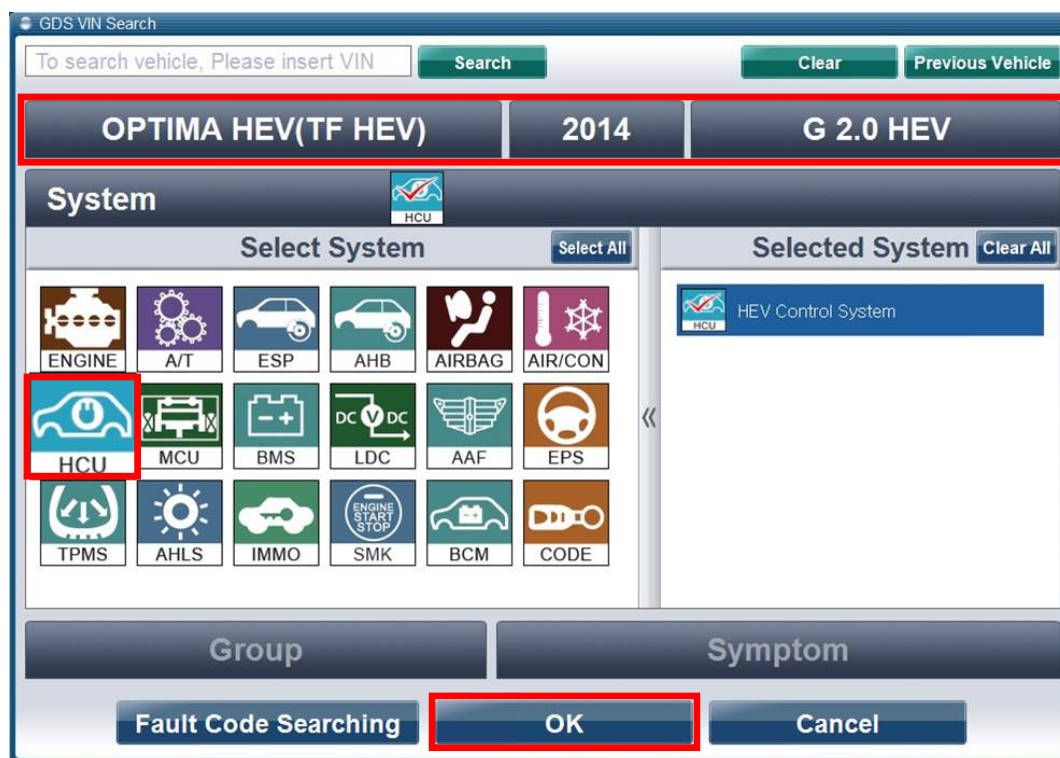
GDS VIN Search

To search vehicle, Please insert VIN

Search

Clear

Previous Vehicle

OPTIMA HEV(TF HEV)

2014

G 2.0 HEV

System

HCU

Select System

Select All

Selected System

Clear All

HCU

HEV Control System

ENGINE

A/T

ESP

AHB

AIRBAG

AIR/CON

HCU

MCU

BMS

DC

DC

LDC

AAF

EPS

«

TPMS

AHLS

IMMO

ENGINE START STOP

SMK

BCM

CODE

Group

Symptom

Fault Code Searching

OK

Cancel